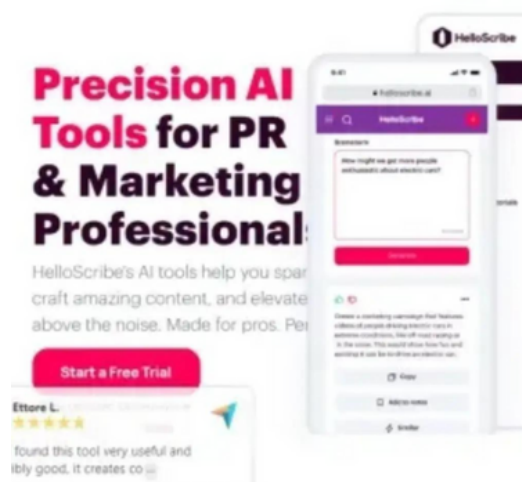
HelloScribe

Precision AI Tools for PR & Marketing Professional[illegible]

HelloScribe's AI tools help you spar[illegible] craft amazing content, and elevate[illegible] above the noise. Made for pros. Per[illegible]

Start a Free Trial

9:41

hellosribe.ai

HelloScribe

Brainstorm

How might we get more people enthusiastic about electric cars?

Generate

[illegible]

Copy

Add to notes

Similar

Ettore L.

★★★★★

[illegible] found this tool very useful and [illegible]ibly good, it creates co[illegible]